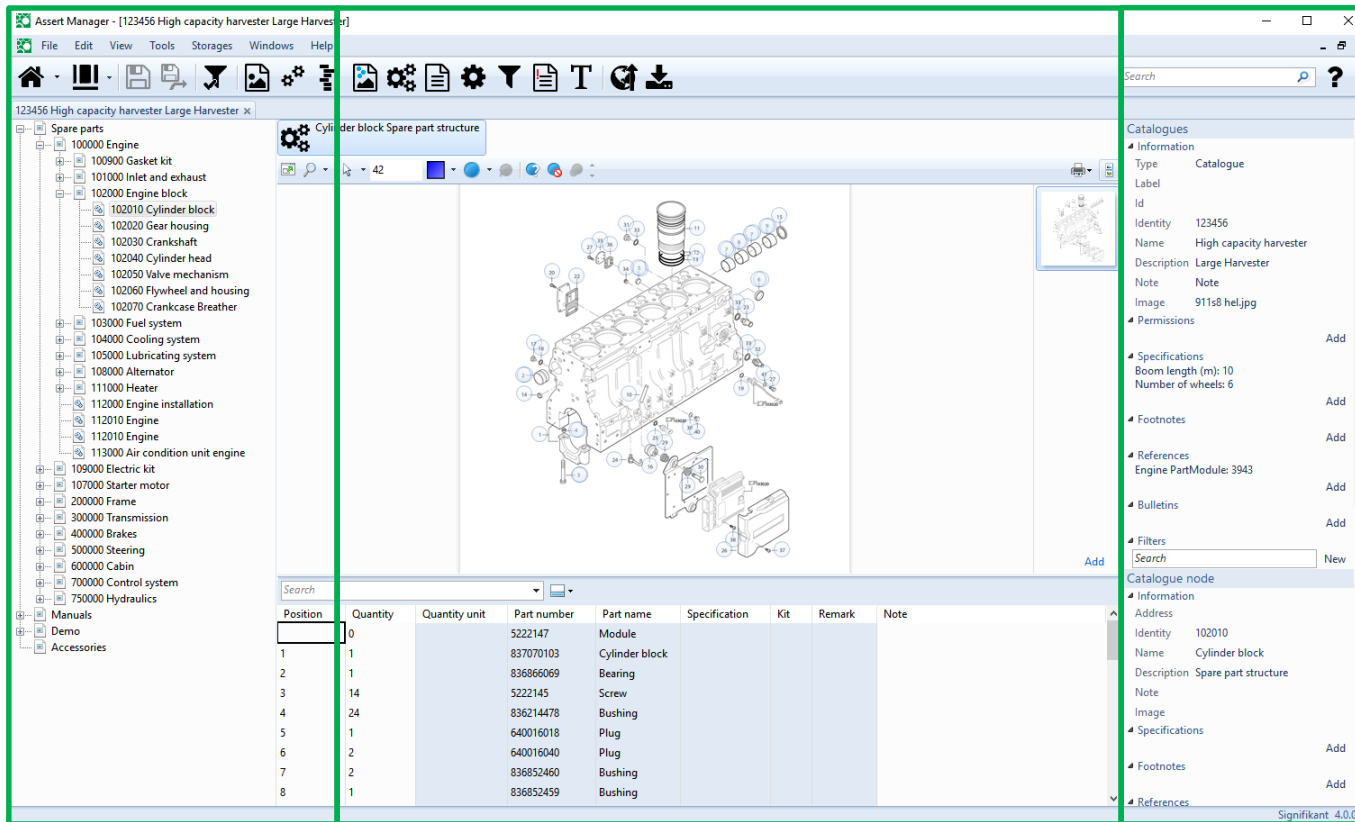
Assert Manager - [123456 High capacity harvester Large Harvester]

File Edit View Tools Storages Windows Help

Search

123456 High capacity harvester Large Harvester ×

Spare parts
100000 Engine
100900 Gasket kit
101000 Inlet and exhaust
102000 Engine block
102010 Cylinder block
102020 Gear housing
102030 Crankshaft
102040 Cylinder head
102050 Valve mechanism
102060 Flywheel and housing
102070 Crankcase Breather
103000 Fuel system
104000 Cooling system
105000 Lubricating system
108000 Alternator
111000 Heater
112000 Engine installation
112010 Engine
112010 Engine
113000 Air condition unit engine
109000 Electric kit
107000 Starter motor
200000 Frame
300000 Transmission
400000 Brakes
500000 Steering
600000 Cabin
700000 Control system
750000 Hydraulics
Manuals
Demo
Accessories

Cylinder block Spare part structure

42

Add

Search

| Position | Quantity | Quantity unit | Part number | Part name | Specification | Kit | Remark | Note |
|---|---|---|---|---|---|---|---|---|
| | 0 | | 5222147 | Module | | | | |
| 1 | 1 | | 837070103 | Cylinder block | | | | |
| 2 | 1 | | 836866069 | Bearing | | | | |
| 3 | 14 | | 5222145 | Screw | | | | |
| 4 | 24 | | 836214478 | Bushing | | | | |
| 5 | 1 | | 640016018 | Plug | | | | |
| 6 | 2 | | 640016040 | Plug | | | | |
| 7 | 2 | | 836852460 | Bushing | | | | |
| 8 | 1 | | 836852459 | Bushing | | | | |

Catalogues
Information
Type Catalogue
Label
Id
Identity 123456
Name High capacity harvester
Description Large Harvester
Note Note
Image 911s8 hel.jpg
Permissions
Add
Specifications
Boom length (m): 10
Number of wheels: 6
Add
Footnotes
Add
References
Engine PartModule: 3943
Add
Bulletins
Add
Filters
Search
New
Catalogue node
Information
Address
Identity 102010
Name Cylinder block
Description Spare part structure
Note
Image
Specifications
Add
Footnotes
Add
References

Signifikant 4.0.0